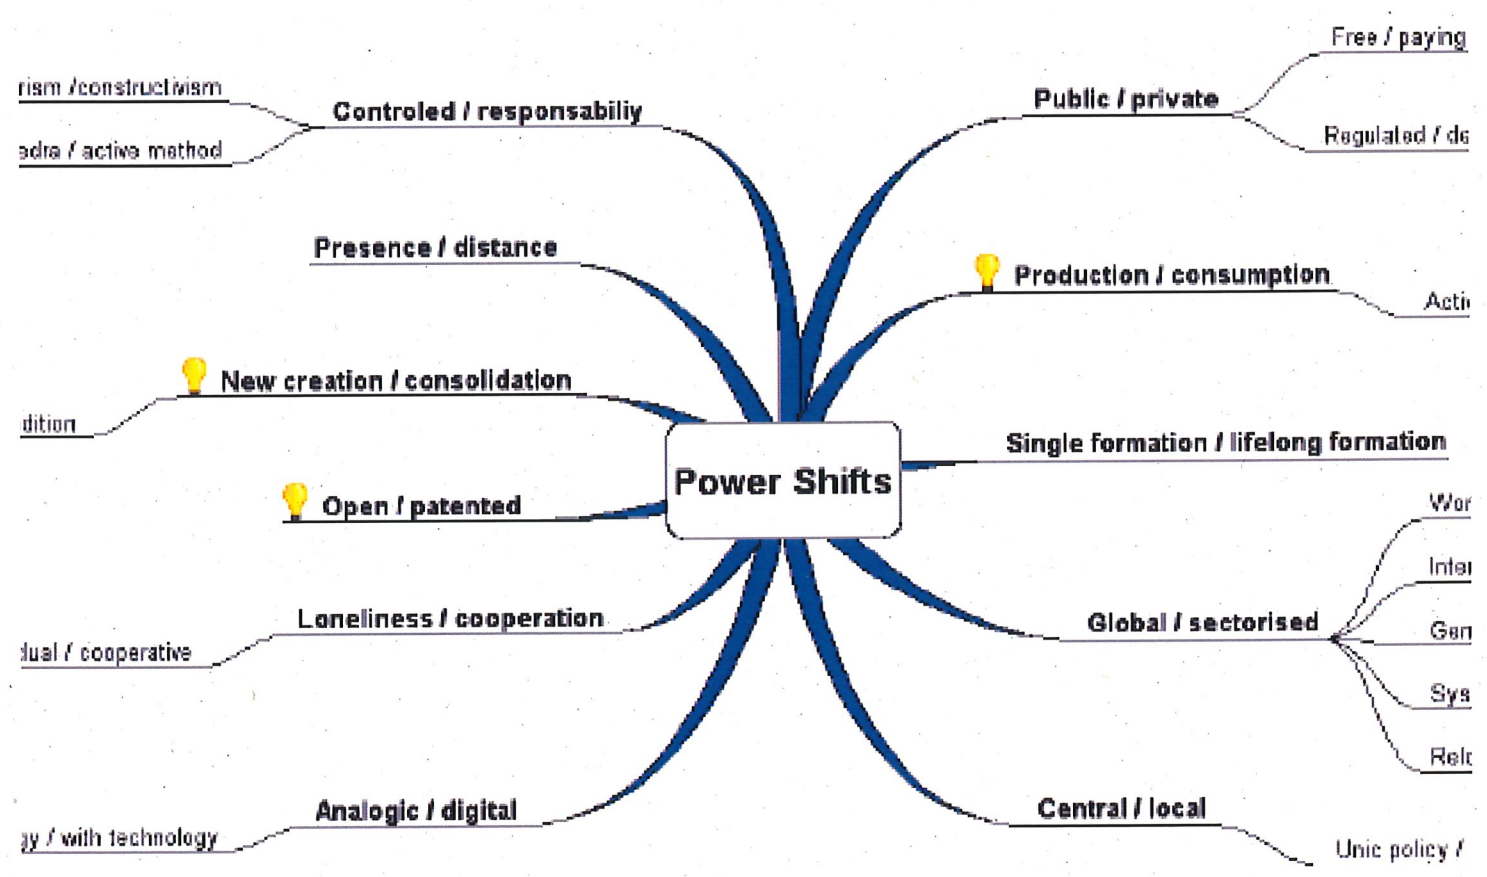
Power Shifts

Controled / responsabiliy
rism /constructivism
edra / active method

Presence / distance

New creation / consolidation
dition

Open / patented

Loneliness / cooperation
dual / cooperative

Analogic / digital
gy / with technology

Public / private
Free / paying
Regulated / de

Production / consumption
Acti

Single formation / lifelong formation

Global / sectorised
Wor
Inter
Gen
Sys
Rel

Central / local
Unic policy /